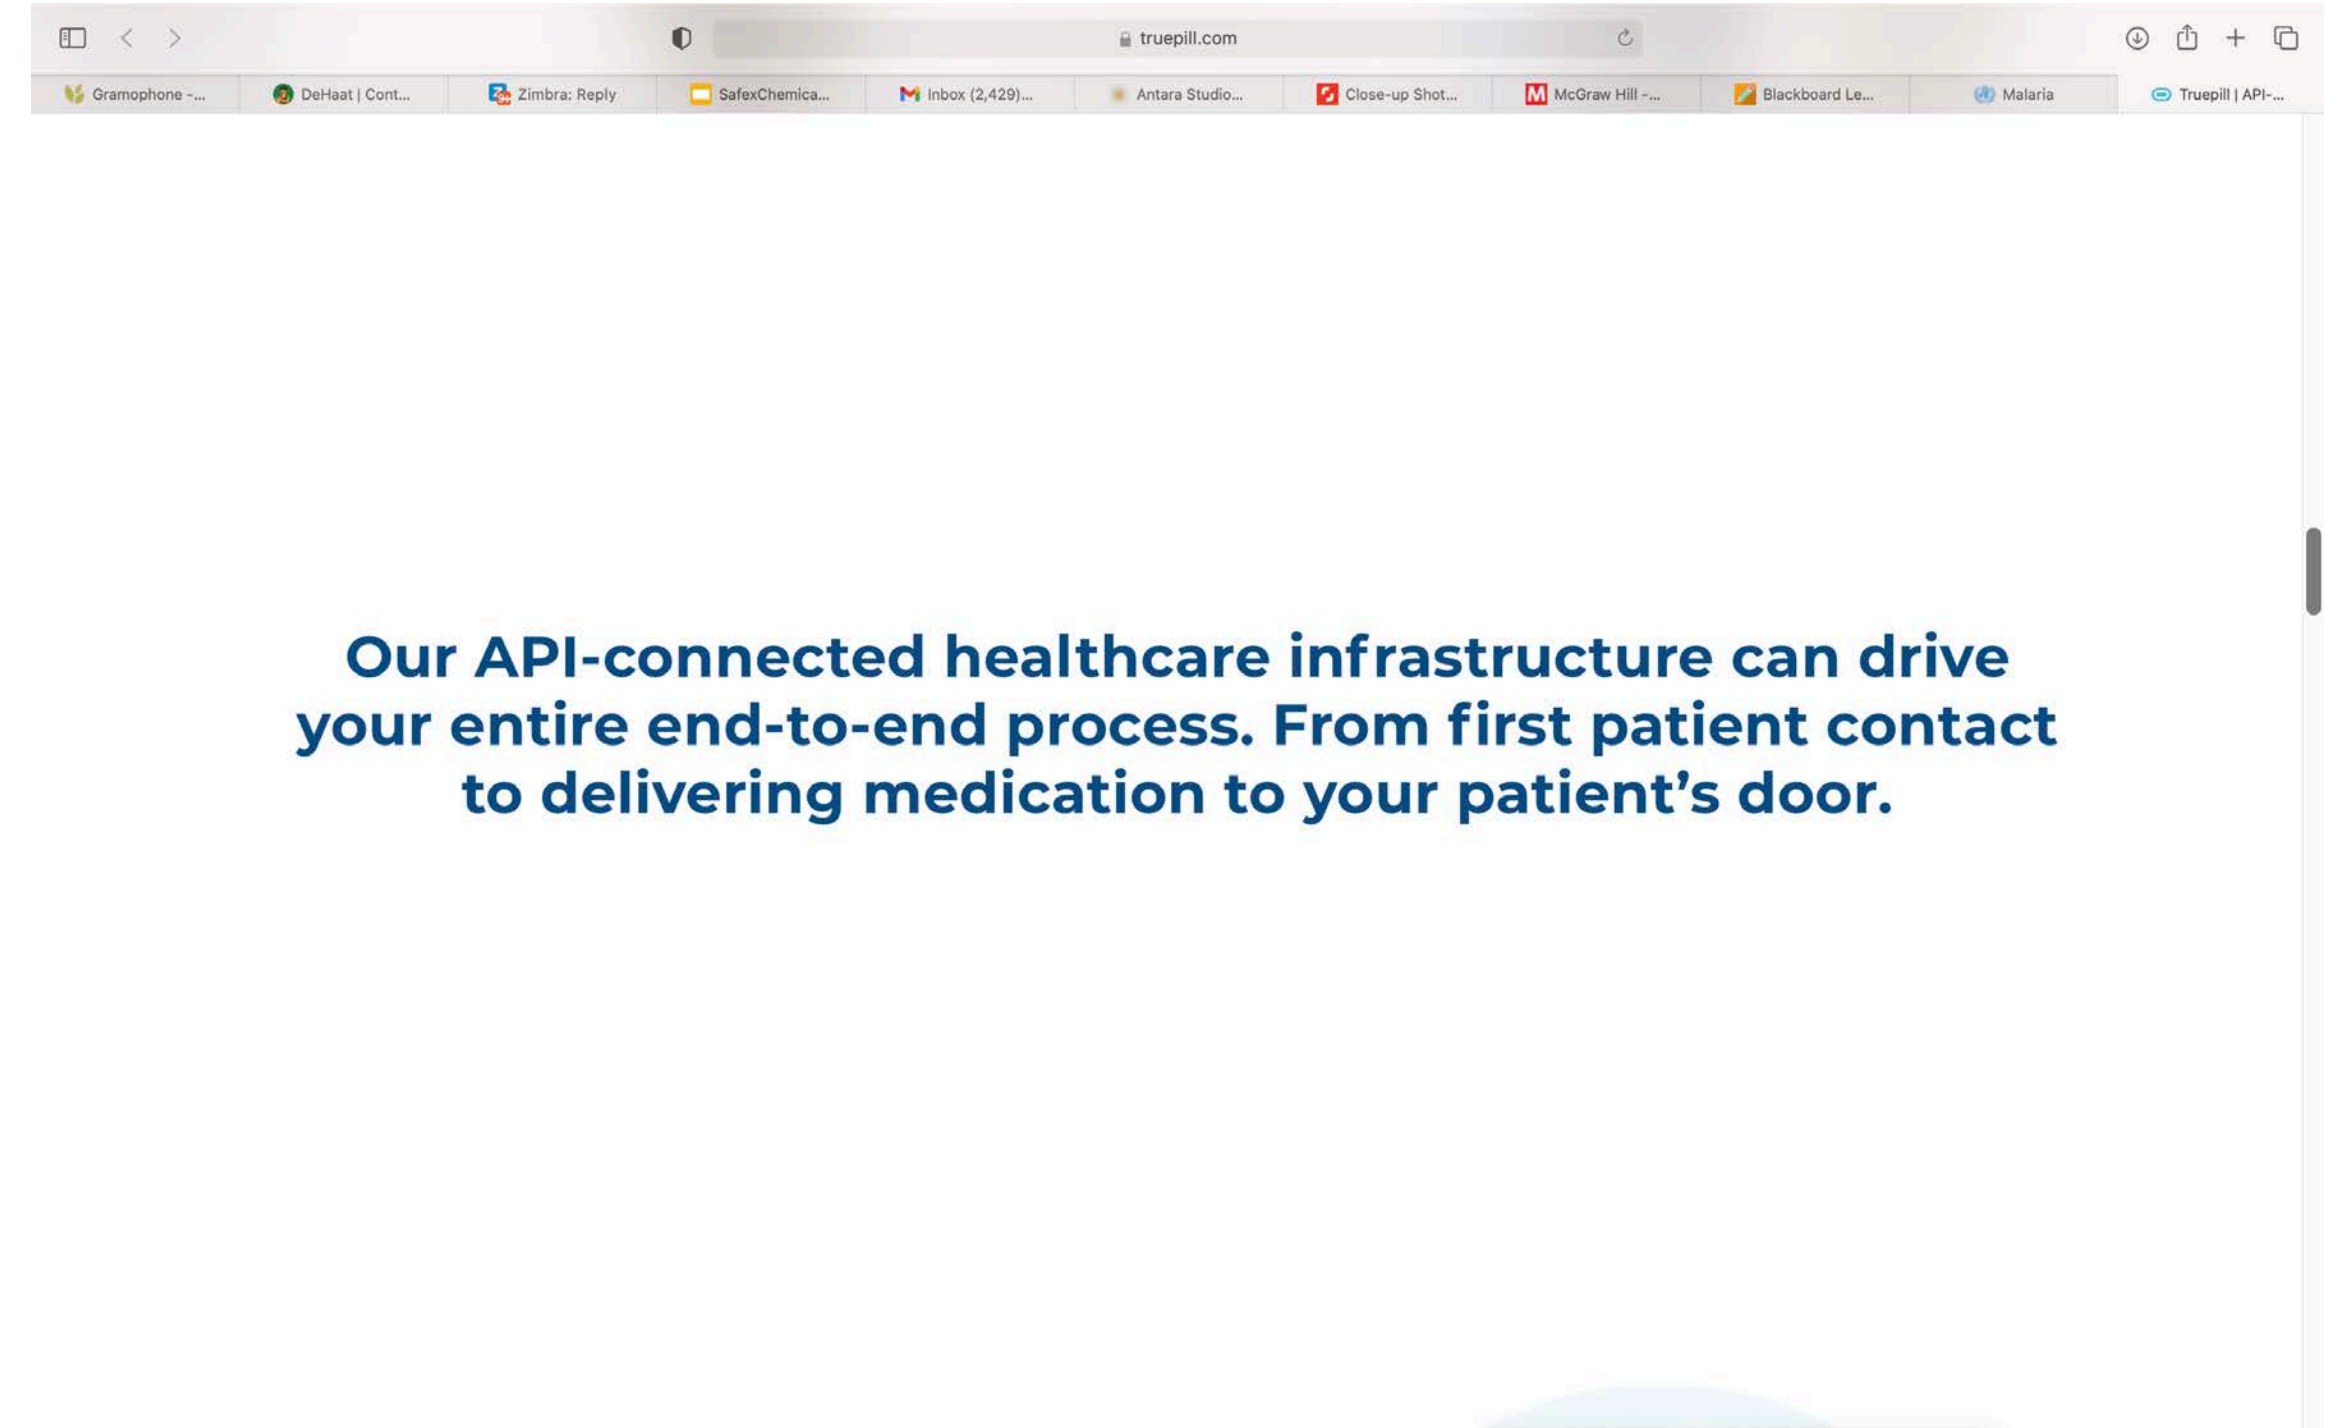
truepill.com

Gramophone -... DeHaat | Cont... Zimbra: Reply SafexChemica... Inbox (2,429)... Antara Studio... Close-up Shot... McGraw Hill -... Blackboard Le... Malaria Truepill | API-...

Our API-connected healthcare infrastructure can drive your entire end-to-end process. From first patient contact to delivering medication to your patient’s door.